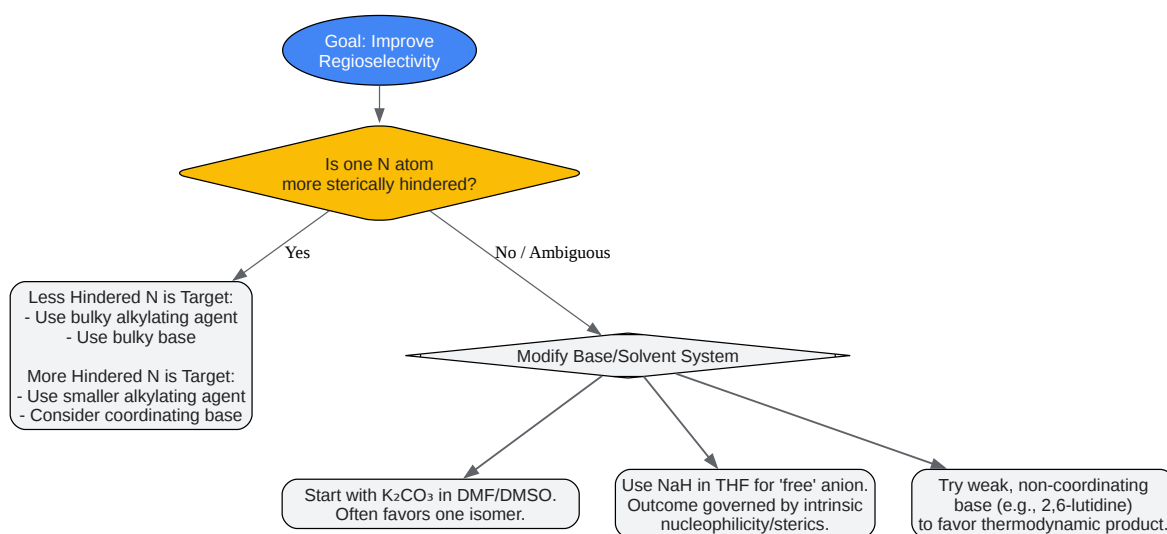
Goal: Improve Regioselectivity

Is one N atom more sterically hindered?

Yes

No / Ambiguous

Less Hindered N is Target:
- Use bulky alkylating agent
- Use bulky base

More Hindered N is Target:
- Use smaller alkylating agent
- Consider coordinating base

Modify Base/Solvent System

Start with $K_2CO_3$ in DMF/DMSO. Often favors one isomer.

Use NaH in THF for 'free' anion. Outcome governed by intrinsic nucleophilicity/sterics.

Try weak, non-coordinating base (e.g., 2,6-lutidine) to favor thermodynamic product.